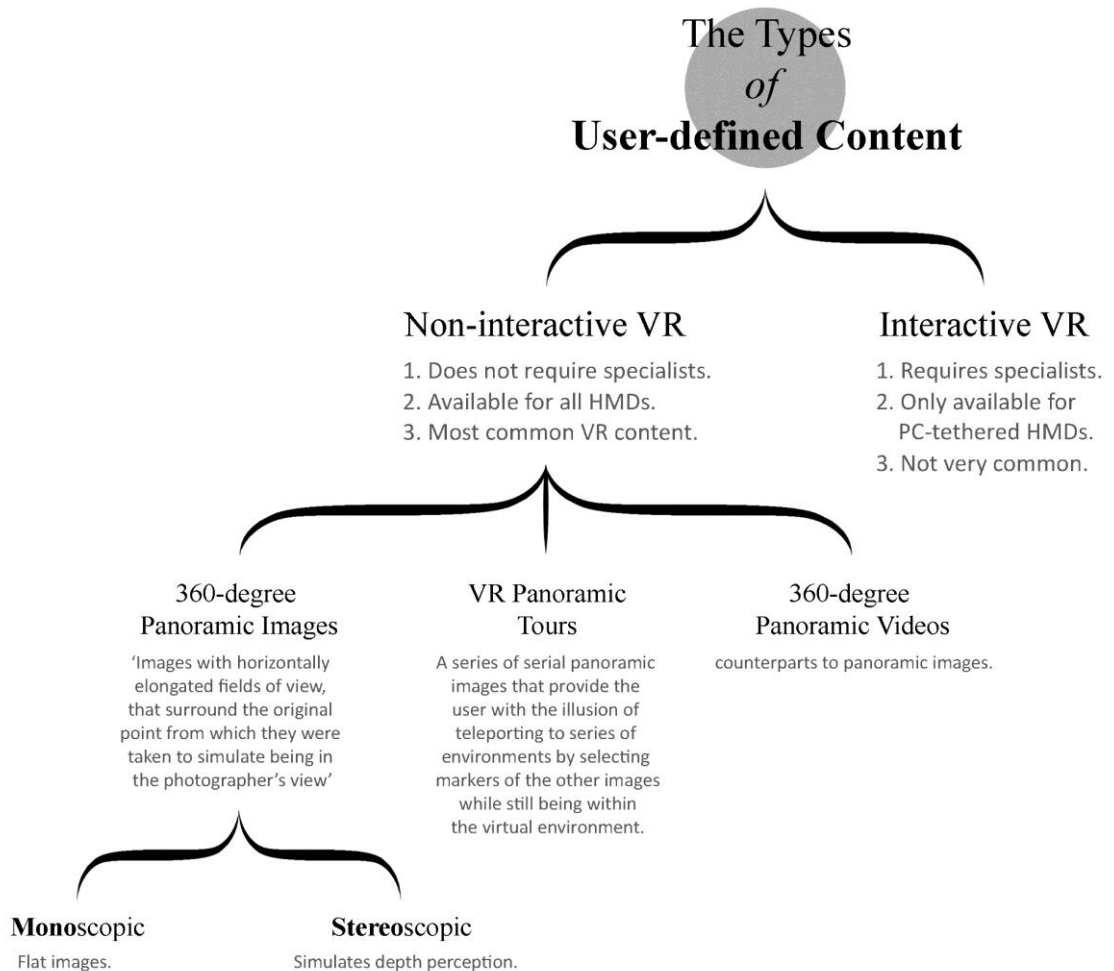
The Types
*of*
**User-defined Content**

Non-interactive VR
1. Does not require specialists.
2. Available for all HMDs.
3. Most common VR content.

Interactive VR
1. Requires specialists.
2. Only available for PC-tethered HMDs.
3. Not very common.

360-degree Panoramic Images
'Images with horizontally elongated fields of view, that surround the original point from which they were taken to simulate being in the photographer's view'

VR Panoramic Tours
A series of serial panoramic images that provide the user with the illusion of teleporting to series of environments by selecting markers of the other images while still being within the virtual environment.

360-degree Panoramic Videos
counterparts to panoramic images.

**Mono**scopic
Flat images.

**Stereo**scopic
Simulates depth perception.